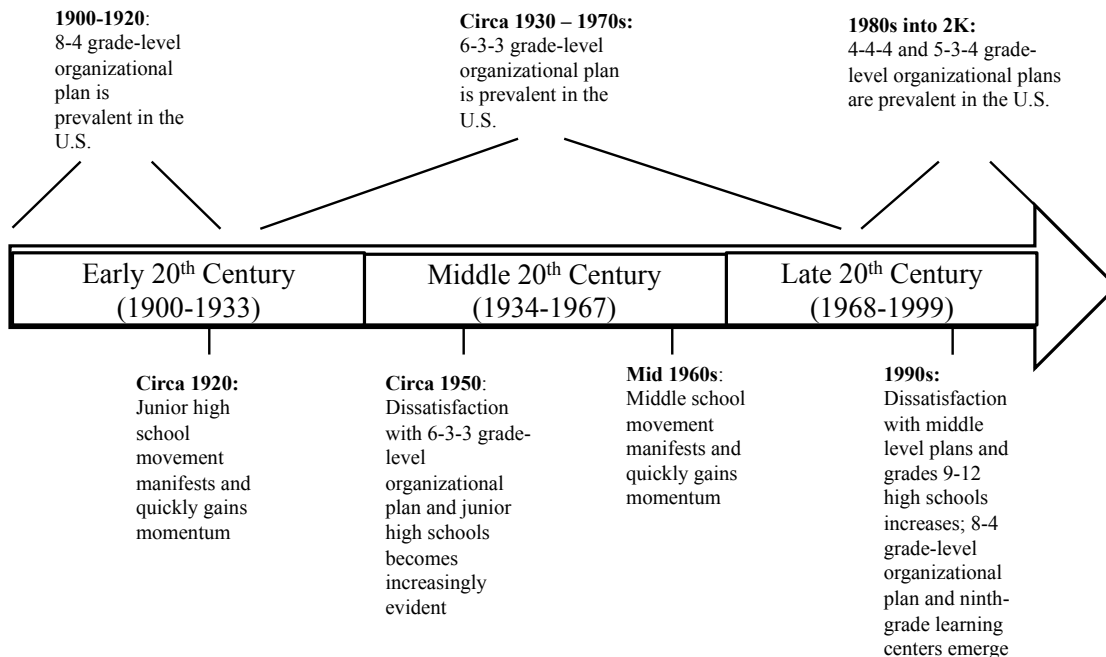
**1900-1920**:
8-4 grade-level organizational plan is prevalent in the U.S.

**Circa 1930 – 1970s:**
6-3-3 grade-level organizational plan is prevalent in the U.S.

**1980s into 2K:**
4-4-4 and 5-3-4 grade-level organizational plans are prevalent in the U.S.

Early 20$^{th}$ Century (1900-1933)

Middle 20$^{th}$ Century (1934-1967)

Late 20$^{th}$ Century (1968-1999)

**Circa 1920:**
Junior high school movement manifests and quickly gains momentum

**Circa 1950**:
Dissatisfaction with 6-3-3 grade-level organizational plan and junior high schools becomes increasingly evident

**Mid 1960s**:
Middle school movement manifests and quickly gains momentum

**1990s:**
Dissatisfaction with middle level plans and grades 9-12 high schools increases; 8-4 grade-level organizational plan and ninth-grade learning centers emerge